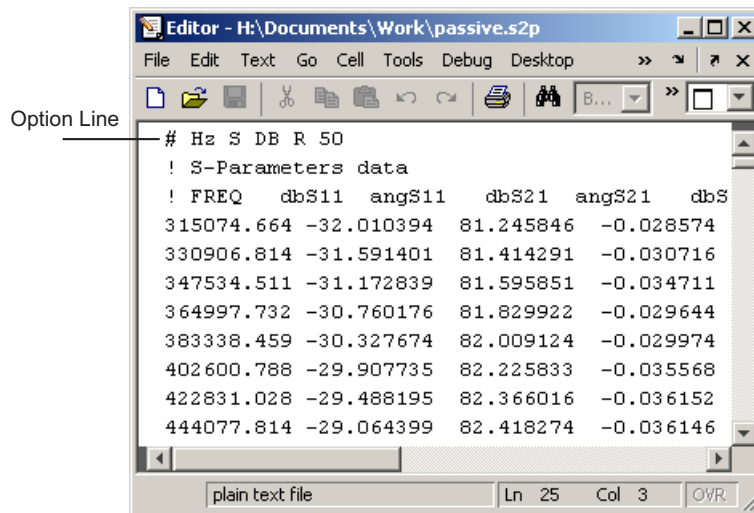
Editor - H:\Documents\Work\passive.s2p

File Edit Text Go Cell Tools Debug Desktop

B...

Option Line

# Hz S DB R 50
! S-Parameters data
! FREQ dbS11 angS11 dbS21 angS21 dbS
315074.664 -32.010394 81.245846 -0.028574
330906.814 -31.591401 81.414291 -0.030716
347534.511 -31.172839 81.595851 -0.034711
364997.732 -30.760176 81.829922 -0.029644
383338.459 -30.327674 82.009124 -0.029974
402600.788 -29.907735 82.225833 -0.035568
422831.028 -29.488195 82.366016 -0.036152
444077.814 -29.064399 82.418274 -0.036146

plain text file Ln 25 Col 3 OVR